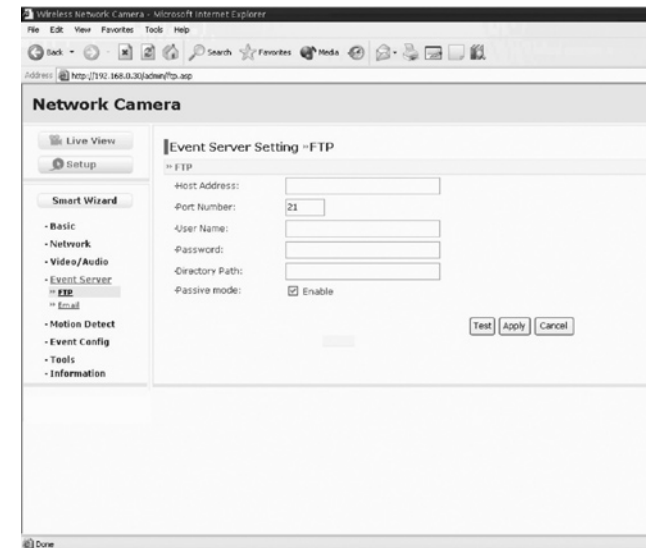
Wireless Network Camera - Microsoft Internet Explorer

File Edit View Favorites Tools Help

Back Search Favorites Media

Address http://192.168.0.30/admin/ftp.asp

Network Camera

Live View

Setup

Smart Wizard

- Basic
- Network
- Video/Audio
- Event Server
» FTP
» Email
- Motion Detect
- Event Config
- Tools
- Information

Event Server Setting »FTP

» FTP

-Host Address:

-Port Number: 21

-User Name:

-Password:

-Directory Path:

-Passive mode: Enable

Test Apply Cancel

Done